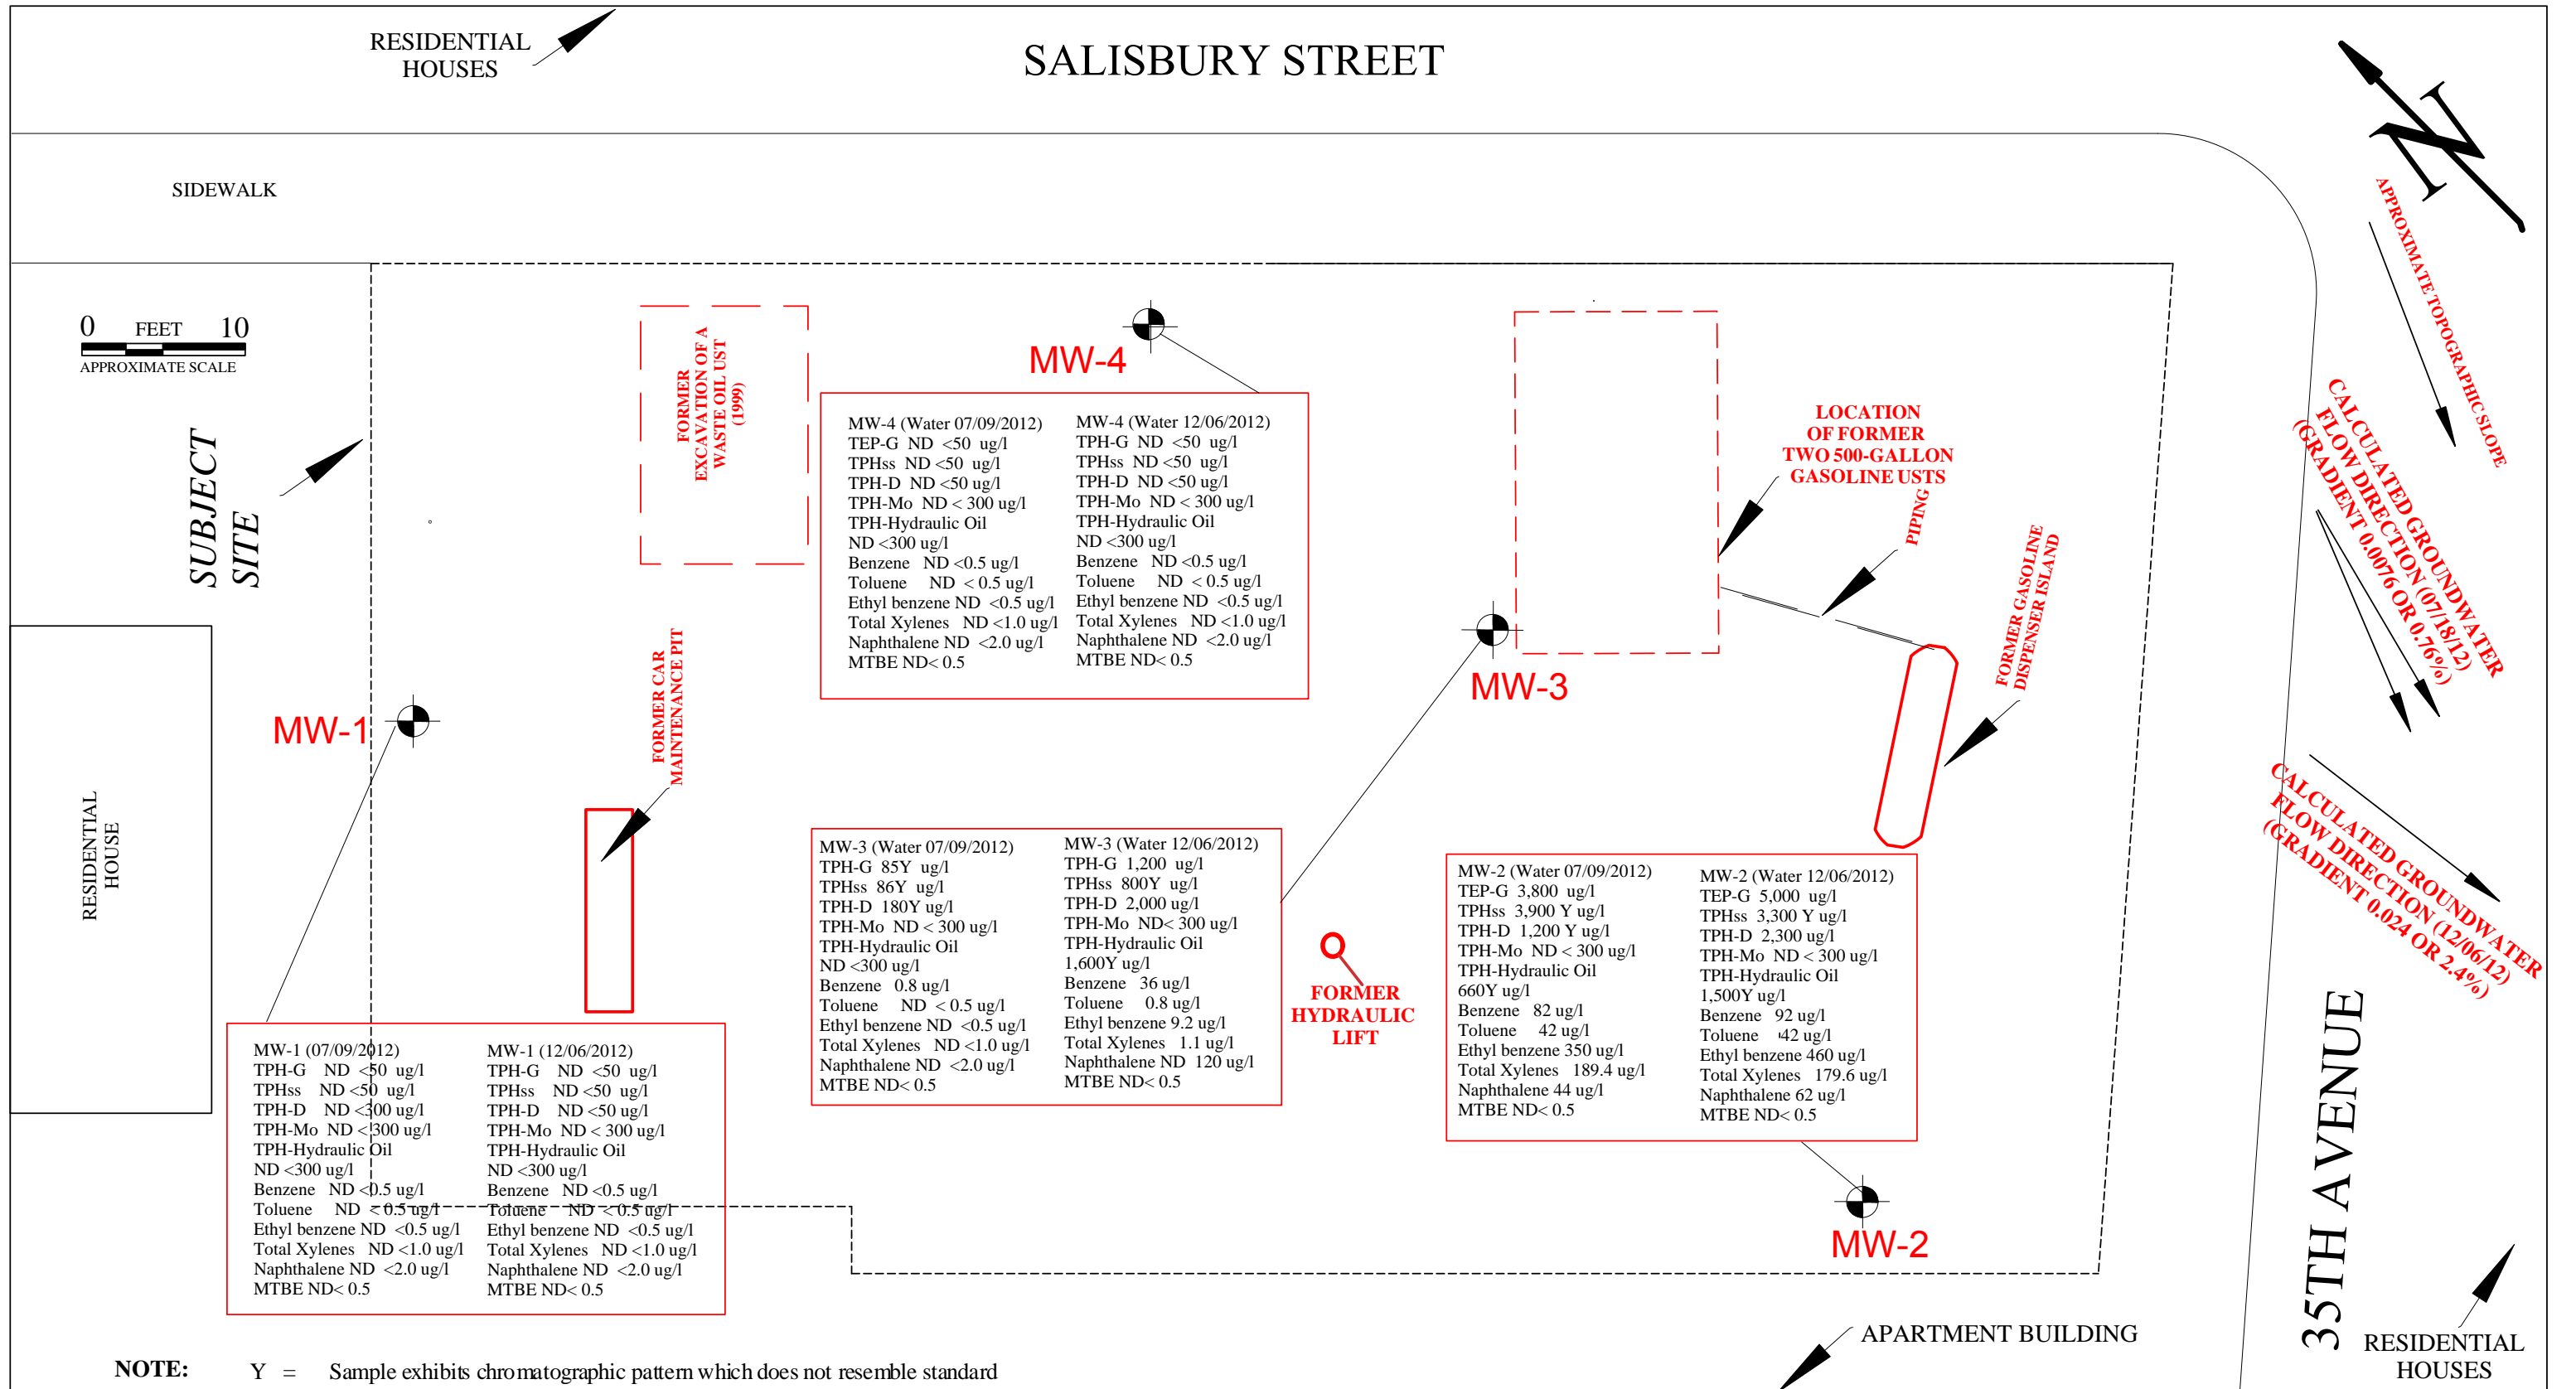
RESIDENTIAL HOUSES

SALISBURY STREET

N

SIDEWALK

0 FEET 10
APPROXIMATE SCALE

APPROXIMATE TOPOGRAPHIC SLOPE

SUBJECT SITE

FORMER EXCAVATION OF A WASTE OIL UST (1999)

MW-4

MW-4 (Water 07/09/2012)
TEP-G ND <50 ug/l
TPHss ND <50 ug/l
TPH-D ND <50 ug/l
TPH-Mo ND < 300 ug/l
TPH-Hydraulic Oil
ND <300 ug/l
Benzene ND <0.5 ug/l
Toluene ND < 0.5 ug/l
Ethyl benzene ND <0.5 ug/l
Total Xylenes ND <1.0 ug/l
Naphthalene ND <2.0 ug/l
MTBE ND< 0.5

MW-4 (Water 12/06/2012)
TPH-G ND <50 ug/l
TPHss ND <50 ug/l
TPH-D ND <50 ug/l
TPH-Mo ND < 300 ug/l
TPH-Hydraulic Oil
ND <300 ug/l
Benzene ND <0.5 ug/l
Toluene ND < 0.5 ug/l
Ethyl benzene ND <0.5 ug/l
Total Xylenes ND <1.0 ug/l
Naphthalene ND <2.0 ug/l
MTBE ND< 0.5

LOCATION OF FORMER TWO 500-GALLON GASOLINE USTS

PIPING

CALCULATED GROUNDWATER FLOW DIRECTION (07/18/12) (GRADIENT 0.0076 OR 0.76%)

FORMER GASOLINE DISPENSER ISLAND

MW-3

MW-1

FORMER CAR MAINTENANCE PIT

RESIDENTIAL HOUSE

CALCULATED GROUNDWATER FLOW DIRECTION (12/06/12) (GRADIENT 0.024 OR 2.4%)

MW-3 (Water 07/09/2012)
TPH-G 85Y ug/l
TPHss 86Y ug/l
TPH-D 180Y ug/l
TPH-Mo ND < 300 ug/l
TPH-Hydraulic Oil
ND <300 ug/l
Benzene 0.8 ug/l
Toluene ND < 0.5 ug/l
Ethyl benzene ND <0.5 ug/l
Total Xylenes ND <1.0 ug/l
Naphthalene ND <2.0 ug/l
MTBE ND< 0.5

MW-3 (Water 12/06/2012)
TPH-G 1,200 ug/l
TPHss 800Y ug/l
TPH-D 2,000 ug/l
TPH-Mo ND< 300 ug/l
TPH-Hydraulic Oil
1,600Y ug/l
Benzene 36 ug/l
Toluene 0.8 ug/l
Ethyl benzene 9.2 ug/l
Total Xylenes 1.1 ug/l
Naphthalene ND 120 ug/l
MTBE ND< 0.5

FORMER HYDRAULIC LIFT

MW-2 (Water 07/09/2012)
TEP-G 3,800 ug/l
TPHss 3,900 Y ug/l
TPH-D 1,200 Y ug/l
TPH-Mo ND < 300 ug/l
TPH-Hydraulic Oil
660Y ug/l
Benzene 82 ug/l
Toluene 42 ug/l
Ethyl benzene 350 ug/l
Total Xylenes 189.4 ug/l
Naphthalene 44 ug/l
MTBE ND< 0.5

MW-2 (Water 12/06/2012)
TEP-G 5,000 ug/l
TPHss 3,300 Y ug/l
TPH-D 2,300 ug/l
TPH-Mo ND < 300 ug/l
TPH-Hydraulic Oil
1,500Y ug/l
Benzene 92 ug/l
Toluene 42 ug/l
Ethyl benzene 460 ug/l
Total Xylenes 179.6 ug/l
Naphthalene 62 ug/l
MTBE ND< 0.5

35TH AVENUE

MW-1 (07/09/2012)
TPH-G ND <50 ug/l
TPHss ND <50 ug/l
TPH-D ND <300 ug/l
TPH-Mo ND < 300 ug/l
TPH-Hydraulic Oil
ND <300 ug/l
Benzene ND <0.5 ug/l
Toluene ND < 0.5 ug/l
Ethyl benzene ND <0.5 ug/l
Total Xylenes ND <1.0 ug/l
Naphthalene ND <2.0 ug/l
MTBE ND< 0.5

MW-1 (12/06/2012)
TPH-G ND <50 ug/l
TPHss ND <50 ug/l
TPH-D ND <50 ug/l
TPH-Mo ND < 300 ug/l
TPH-Hydraulic Oil
ND <300 ug/l
Benzene ND <0.5 ug/l
Toluene ND < 0.5 ug/l
Ethyl benzene ND <0.5 ug/l
Total Xylenes ND <1.0 ug/l
Naphthalene ND <2.0 ug/l
MTBE ND< 0.5

MW-2

APARTMENT BUILDING

RESIDENTIAL HOUSES

NOTE: Y = Sample exhibits chromatographic pattern which does not resemble standard